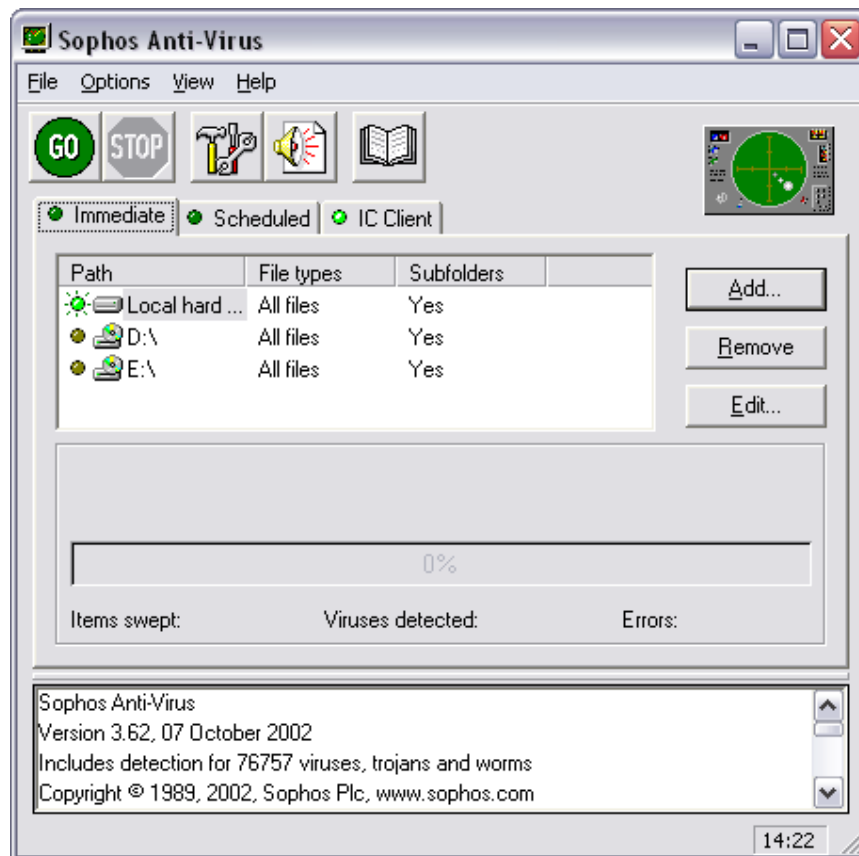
Sophos Anti-Virus

File Options View Help

GO STOP

Immediate Scheduled IC Client

| Path | File types | Subfolders |
|---|---|---|
| Local hard ... | All files | Yes |
| D:\ | All files | Yes |
| E:\ | All files | Yes |

Add...

Remove

Edit...

0%

Items swept: Viruses detected: Errors:

Sophos Anti-Virus
Version 3.62, 07 October 2002
Includes detection for 76757 viruses, trojans and worms
Copyright © 1989, 2002, Sophos Plc, www.sophos.com

14:22